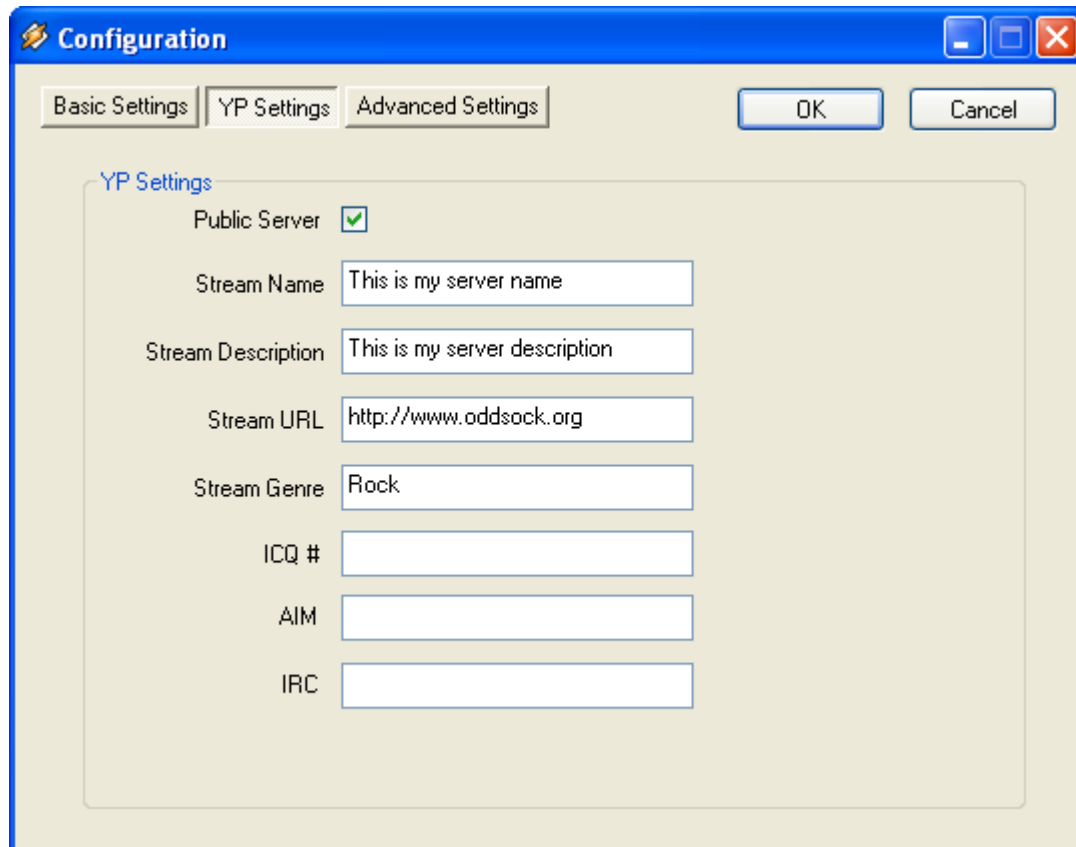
Configuration

Basic Settings | YP Settings | Advanced Settings

OK

Cancel

YP Settings

Public Server

Stream Name: This is my server name

Stream Description: This is my server description

Stream URL: http://www.oddsock.org

Stream Genre: Rock

ICQ #

AIM

IRC